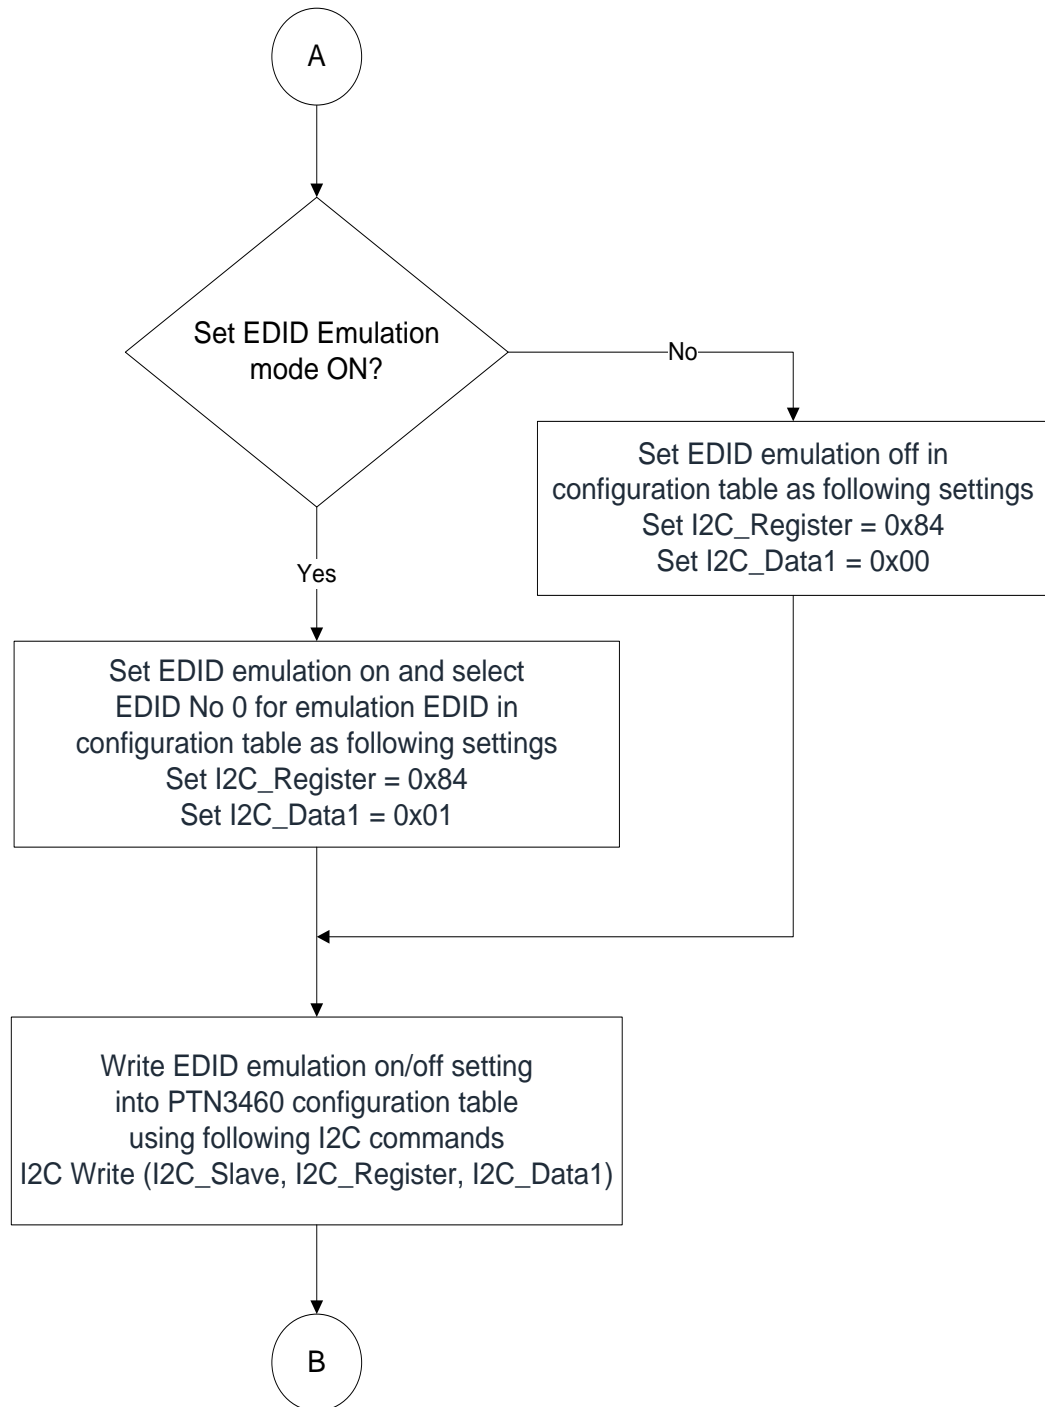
A

Set EDID Emulation mode ON?

No

Set EDID emulation off in configuration table as following settings
Set I2C_Register = 0x84
Set I2C_Data1 = 0x00

Yes

Set EDID emulation on and select EDID No 0 for emulation EDID in configuration table as following settings
Set I2C_Register = 0x84
Set I2C_Data1 = 0x01

Write EDID emulation on/off setting into PTN3460 configuration table using following I2C commands
I2C Write (I2C_Slave, I2C_Register, I2C_Data1)

B